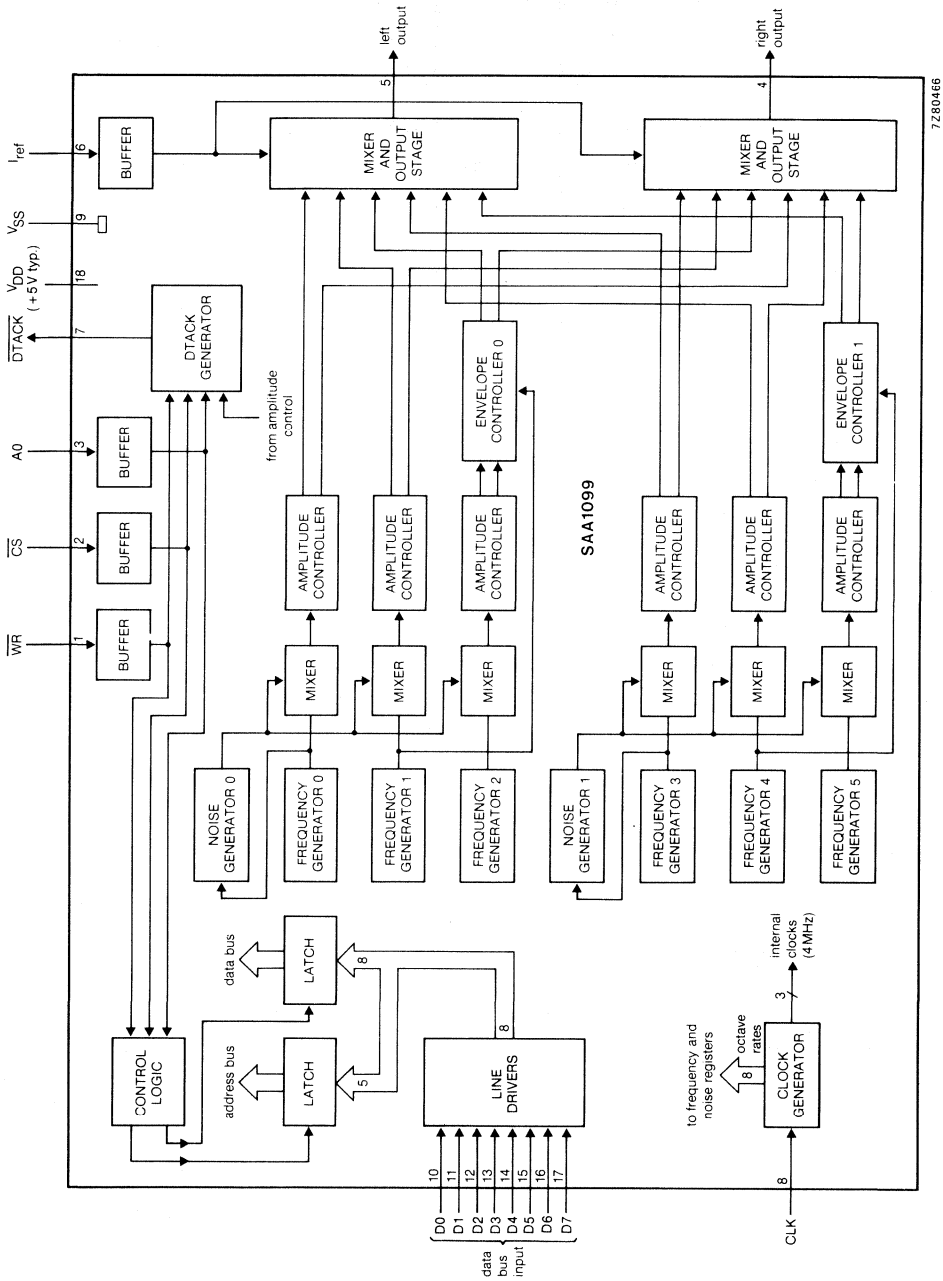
$I_{ref}$ 6 BUFFER

$V_{SS}$ 9

$V_{DD}$ (+5 V typ.) 18

$\overline{DTACK}$ 7 DTACK GENERATOR

from amplitude control

A0 3 BUFFER

$\overline{CS}$ 2 BUFFER

$\overline{WR}$ 1 BUFFER

CONTROL LOGIC

left output 5

MIXER AND OUTPUT STAGE

right output 4

MIXER AND OUTPUT STAGE

7Z80466

ENVELOPE CONTROLLER 0

AMPLITUDE CONTROLLER

AMPLITUDE CONTROLLER

AMPLITUDE CONTROLLER

SAA1099

AMPLITUDE CONTROLLER

AMPLITUDE CONTROLLER

AMPLITUDE CONTROLLER

ENVELOPE CONTROLLER 1

MIXER

MIXER

MIXER

MIXER

MIXER

MIXER

NOISE GENERATOR 0

FREQUENCY GENERATOR 0

FREQUENCY GENERATOR 1

FREQUENCY GENERATOR 2

NOISE GENERATOR 1

FREQUENCY GENERATOR 3

FREQUENCY GENERATOR 4

FREQUENCY GENERATOR 5

data bus

LATCH

8

address bus

LATCH

5

8

LINE DRIVERS

data bus input

D0 10
D1 11
D2 12
D3 13
D4 14
D5 15
D6 16
D7 17

to frequency and noise registers

8

octave rates

CLOCK GENERATOR

internal clocks (4MHz)

3

CLK 8